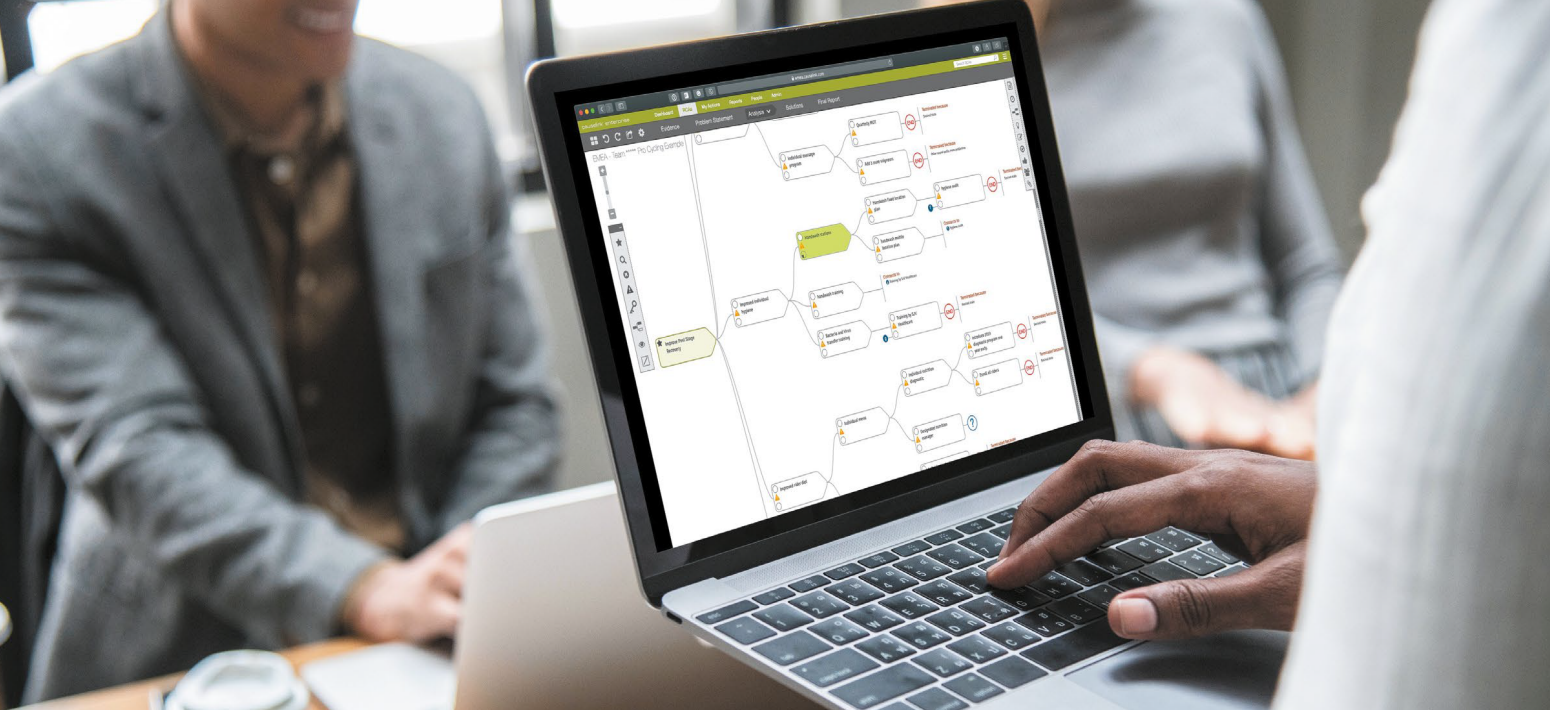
Dashboard RCAs My Actions Reports People Admin

Evidence Problem Statement Analysis Solutions Final Report

EMEA - Team ***** Pro Cycling Example

Improved Post Stage Recovery

Improved individual hygiene

Handwash routines

Handwash training

Bacteria and Virus transfer training

Individual massage program

Terminated because

END

Training by Q.H. Healthcare

Hygiene audit

Individual nutrition

Improved rider well

Designated nutrition manager

?